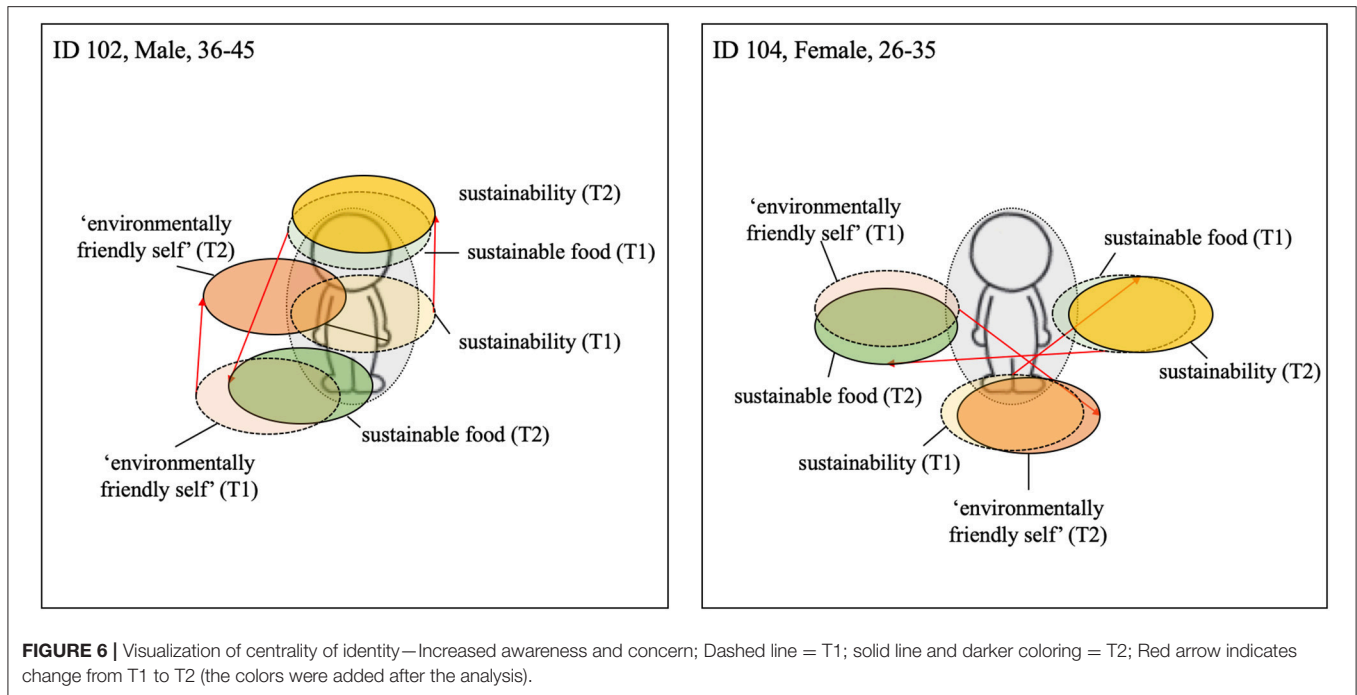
ID 102, Male, 36-45

sustainability (T2)

'environmentally friendly self' (T2)

sustainable food (T1)

sustainability (T1)

sustainable food (T2)

'environmentally friendly self' (T1)

ID 104, Female, 26-35

'environmentally friendly self' (T1)

sustainable food (T1)

sustainable food (T2)

sustainability (T2)

sustainability (T1)

'environmentally friendly self' (T2)

FIGURE 6 | Visualization of centrality of identity—Increased awareness and concern; Dashed line = T1; solid line and darker coloring = T2; Red arrow indicates change from T1 to T2 (the colors were added after the analysis).